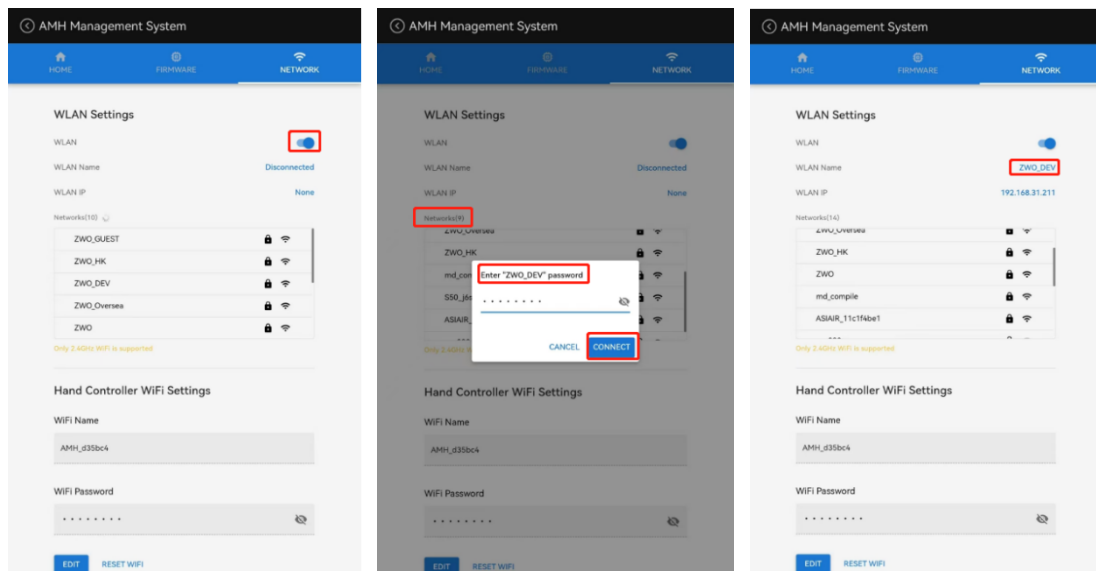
AMH Management System

HOME
FIRMWARE
NETWORK

WLAN Settings

WLAN

WLAN Name
Disconnected

WLAN IP
None

Networks(10)

ZWO_GUEST
ZWO_HK
ZWO_DEV
ZWO_Oversea
ZWO

Only 2.4GHz WiFi is supported

Hand Controller WiFi Settings

WiFi Name
AMH_d35bc4

WiFi Password
••••••••

EDIT
RESET WIFI

AMH Management System

HOME
FIRMWARE
NETWORK

WLAN Settings

WLAN

WLAN Name
Disconnected

WLAN IP
None

Networks(9)

ZWO_Oversea
ZWO_HK
md_com
S50_j6
ASIAIR

Only 2.4GHz

Enter "ZWO_DEV" password
••••••••

CANCEL
CONNECT

Hand Controller WiFi Settings

WiFi Name
AMH_d35bc4

WiFi Password
••••••••

EDIT
RESET WIFI

AMH Management System

HOME
FIRMWARE
NETWORK

WLAN Settings

WLAN

WLAN Name
ZWO_DEV

WLAN IP
192.168.31.211

Networks(14)

ZWO_Oversea
ZWO_HK
ZWO
md_compile
ASIAIR_11c1f4be1

Only 2.4GHz WiFi is supported

Hand Controller WiFi Settings

WiFi Name
AMH_d35bc4

WiFi Password
••••••••

EDIT
RESET WIFI